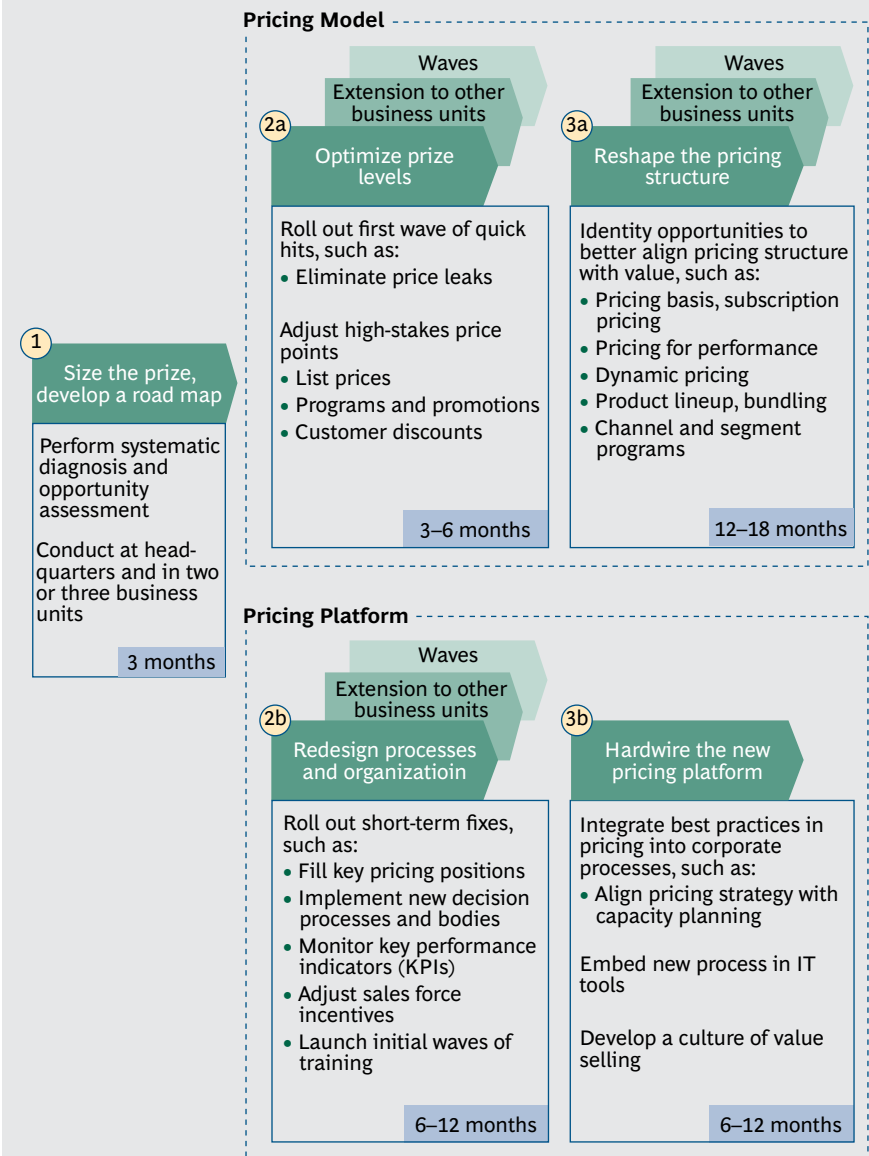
Pricing Model

Waves

Extension to other business units

2a

Optimize prize levels

Roll out first wave of quick hits, such as:
• Eliminate price leaks

Adjust high-stakes price points
• List prices
• Programs and promotions
• Customer discounts

3–6 months

Waves

Extension to other business units

3a

Reshape the pricing structure

Identity opportunities to better align pricing structure with value, such as:
• Pricing basis, subscription pricing
• Pricing for performance
• Dynamic pricing
• Product lineup, bundling
• Channel and segment programs

12–18 months

1

Size the prize, develop a road map

Perform systematic diagnosis and opportunity assessment

Conduct at headquarters and in two or three business units

3 months

Pricing Platform

Waves

Extension to other business units

2b

Redesign processes and organizatioin

Roll out short-term fixes, such as:
• Fill key pricing positions
• Implement new decision processes and bodies
• Monitor key performance indicators (KPIs)
• Adjust sales force incentives
• Launch initial waves of training

6–12 months

3b

Hardwire the new pricing platform

Integrate best practices in pricing into corporate processes, such as:
• Align pricing strategy with capacity planning

Embed new process in IT tools

Develop a culture of value selling

6–12 months